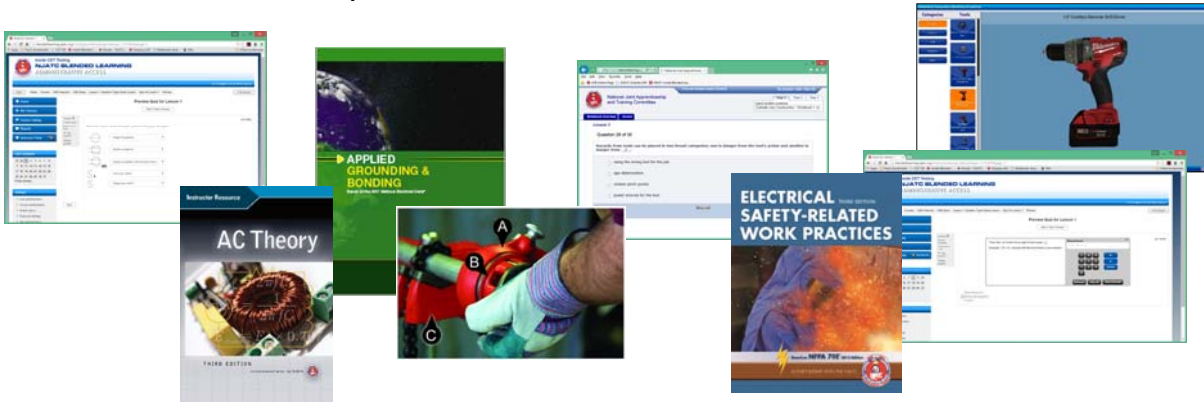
NJATC BLENDED LEARNING
ADMINISTRATIVE ACCESS

Preview Quiz for Lesson 1

Instructor Resource

AC Theory

THIRD EDITION

APPLIED GROUNDING & BONDING

A

B

C

National Joint Apprenticeship and Training Committee

Question 28 of 50

using the wrong tool for the job

age deterioration

broken pinch points

power sources for the tool

ELECTRICAL THIRD EDITION SAFETY-RELATED WORK PRACTICES

NFPA 70E

Categories

Tools

NJATC BLENDED LEARNING
ADMINISTRATIVE ACCESS

Preview Quiz for Lesson 1